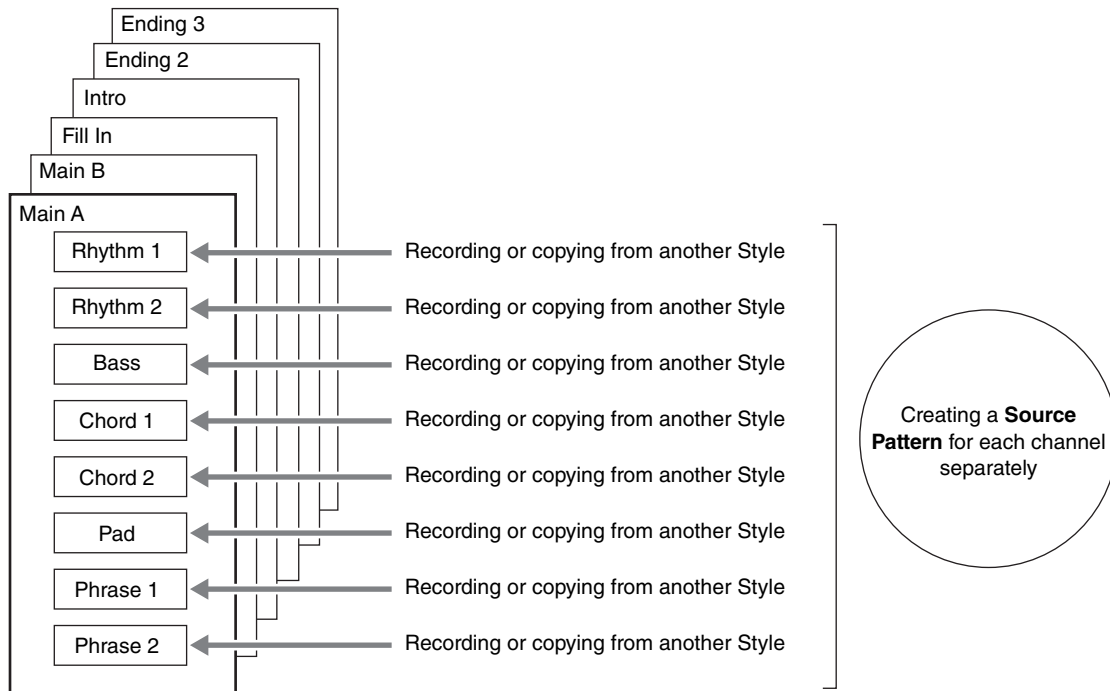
Ending 3
Ending 2
Intro
Fill In
Main B
Main A
Rhythm 1
Recording or copying from another Style
Rhythm 2
Recording or copying from another Style
Bass
Recording or copying from another Style
Chord 1
Recording or copying from another Style
Chord 2
Recording or copying from another Style
Pad
Recording or copying from another Style
Phrase 1
Recording or copying from another Style
Phrase 2
Recording or copying from another Style

Creating a **Source Pattern** for each channel separately